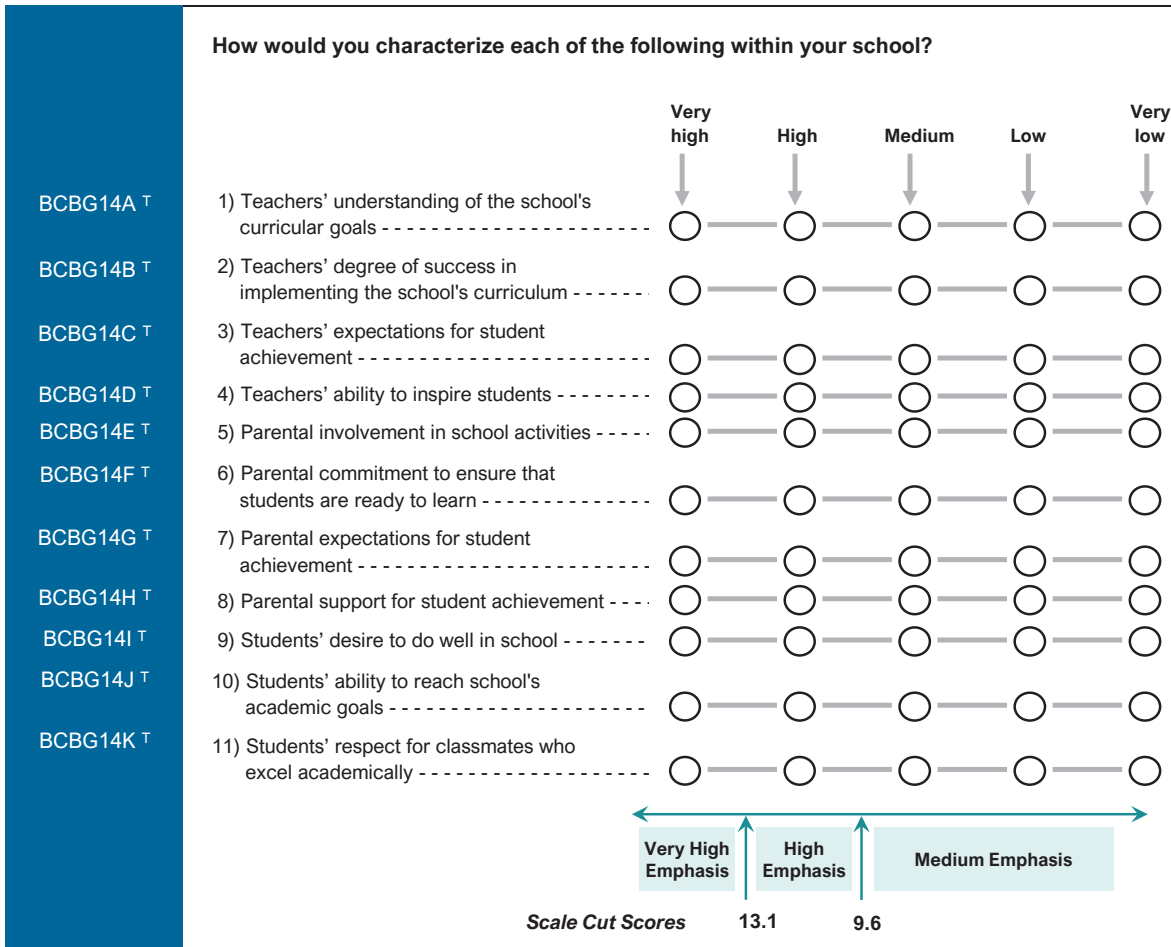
How would you characterize each of the following within your school?

Very high | High | Medium | Low | Very low

BCBG14A T 1) Teachers' understanding of the school's curricular goals

BCBG14B T 2) Teachers' degree of success in implementing the school's curriculum

BCBG14C T 3) Teachers' expectations for student achievement

BCBG14D T 4) Teachers' ability to inspire students

BCBG14E T 5) Parental involvement in school activities

BCBG14F T 6) Parental commitment to ensure that students are ready to learn

BCBG14G T 7) Parental expectations for student achievement

BCBG14H T 8) Parental support for student achievement

BCBG14I T 9) Students' desire to do well in school

BCBG14J T 10) Students' ability to reach school's academic goals

BCBG14K T 11) Students' respect for classmates who excel academically

Very High Emphasis | High Emphasis | Medium Emphasis

Scale Cut Scores 13.1 9.6